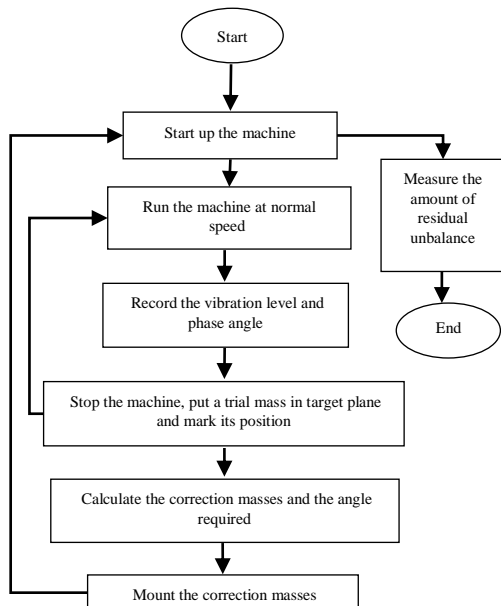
Start

Start up the machine

Measure the amount of residual unbalance

End

Run the machine at normal speed

Record the vibration level and phase angle

Stop the machine, put a trial mass in target plane and mark its position

Calculate the correction masses and the angle required

Mount the correction masses